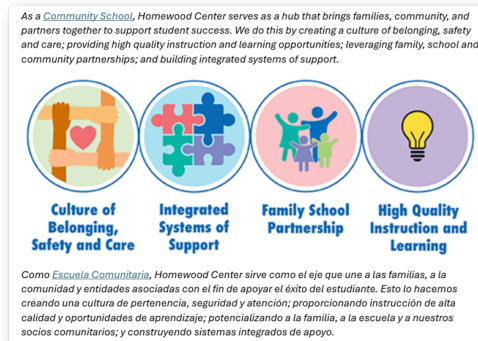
As a Community School, Homewood Center serves as a hub that brings families, community, and partners together to support student success. We do this by creating a culture of belonging, safety and care; providing high quality instruction and learning opportunities; leveraging family, school and community partnerships; and building integrated systems of support.

Culture of Belonging, Safety and Care

Integrated Systems of Support

Family School Partnership

High Quality Instruction and Learning

Como Escuela Comunitaria, Homewood Center sirve como el eje que une a las familias, a la comunidad y entidades asociadas con el fin de apoyar el éxito del estudiante. Esto lo hacemos creando una cultura de pertenencia, seguridad y atención; proporcionando instrucción de alta calidad y oportunidades de aprendizaje; potencializando a la familia, a la escuela y a nuestros socios comunitarios; y construyendo sistemas integrados de apoyo.